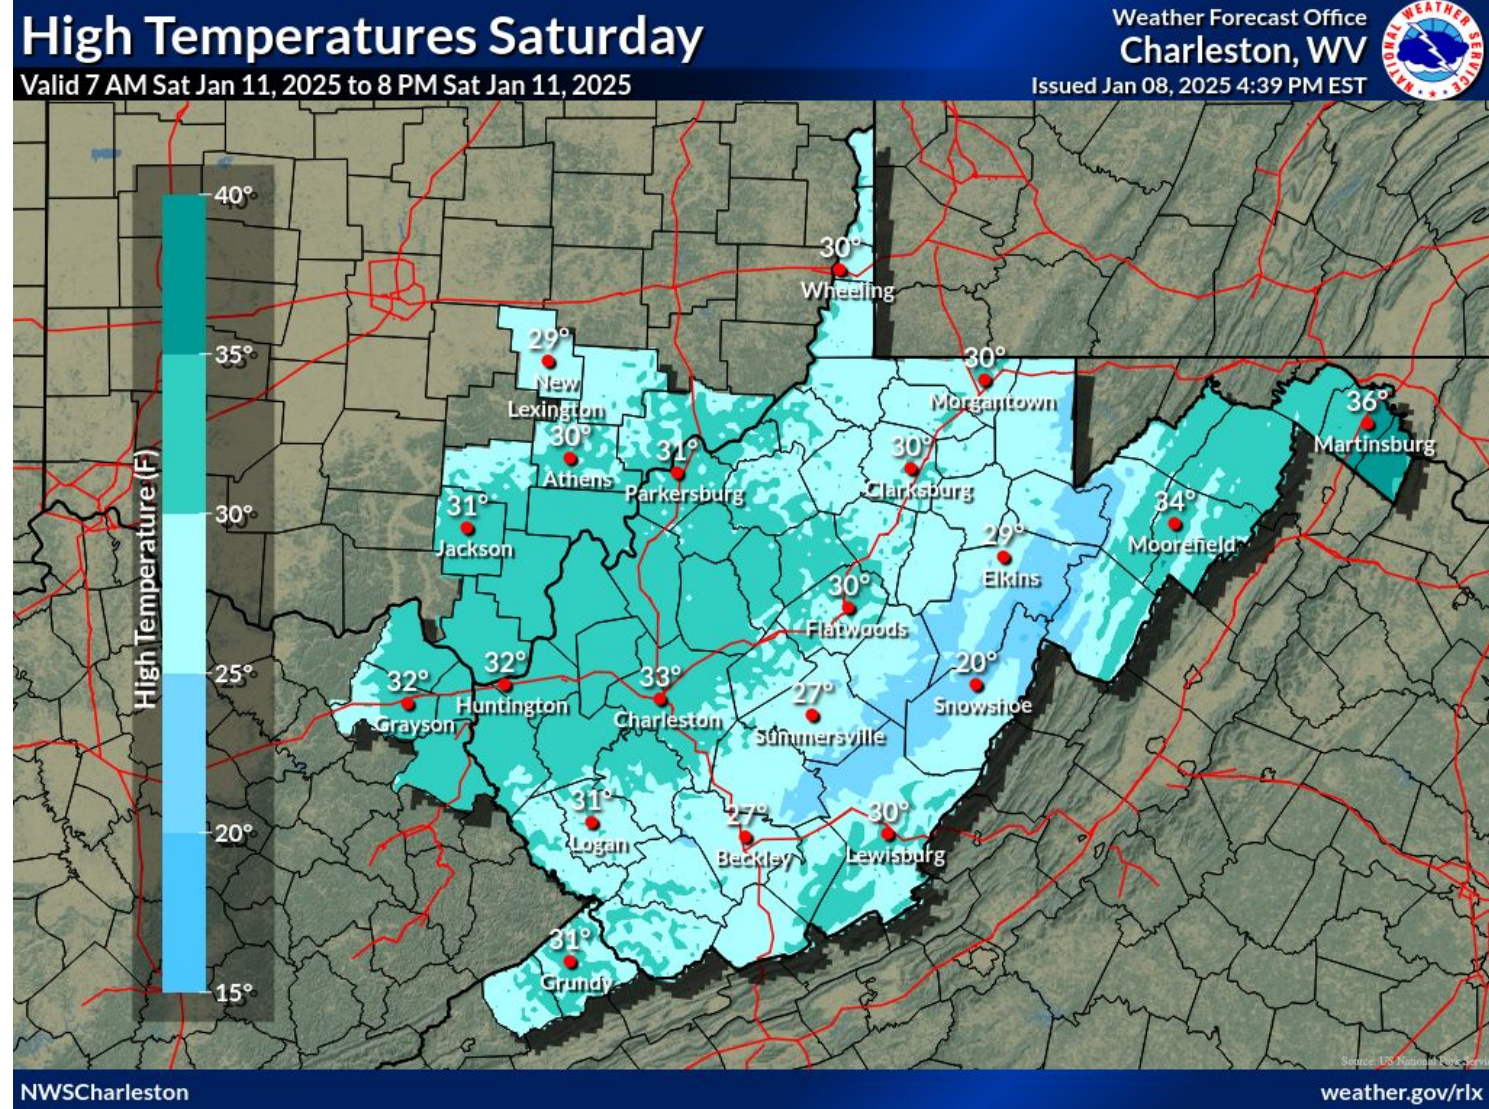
High Temperatures Saturday
Valid 7 AM Sat Jan 11, 2025 to 8 PM Sat Jan 11, 2025

Weather Forecast Office
Charleston, WV
Issued Jan 08, 2025 4:39 PM EST

NATIONAL WEATHER SERVICE

40°
35°
30°
25°
20°
15°
High Temperature (F)

30° Wheeling
29° New Lexington
30° Morgantown
36° Martinsburg
30° Athens
31° Parkersburg
30° Clarksburg
31° Jackson
34° Moorefield
29° Elkins
30° Flatwoods
20° Snowshoe
32° Grayson
32° Huntington
33° Charleston
27° Summersville
31° Logan
27° Beckley
30° Lewisburg
31° Grundy

Source: US National Park Service

NWSCharleston
weather.gov/rlx